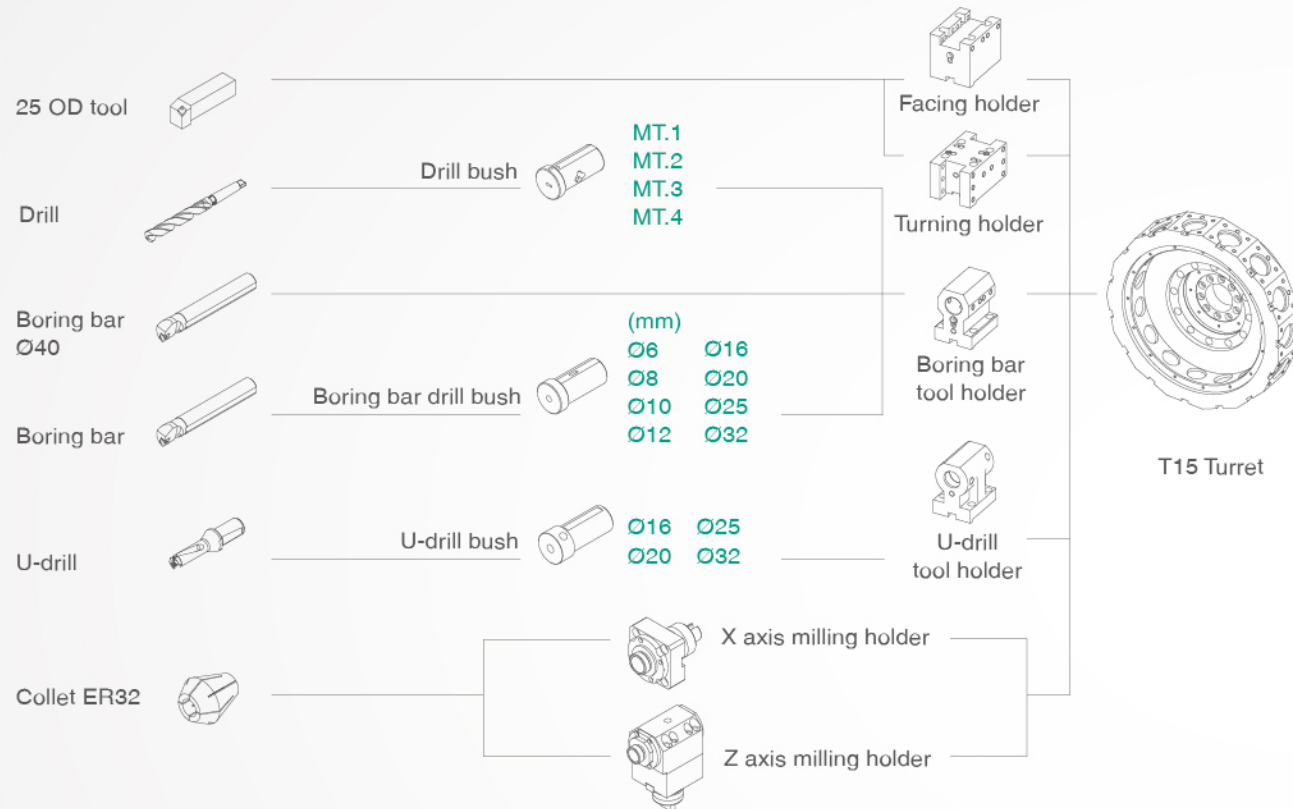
25 OD tool

Drill

Boring bar
Ø40

Boring bar

U-drill

Collet ER32

Drill bush

MT.1
MT.2
MT.3
MT.4

Boring bar drill bush

(mm)
Ø6 Ø16
Ø8 Ø20
Ø10 Ø25
Ø12 Ø32

U-drill bush

Ø16 Ø25
Ø20 Ø32

Facing holder

Turning holder

Boring bar
tool holder

U-drill
tool holder

X axis milling holder

Z axis milling holder

T15 Turret